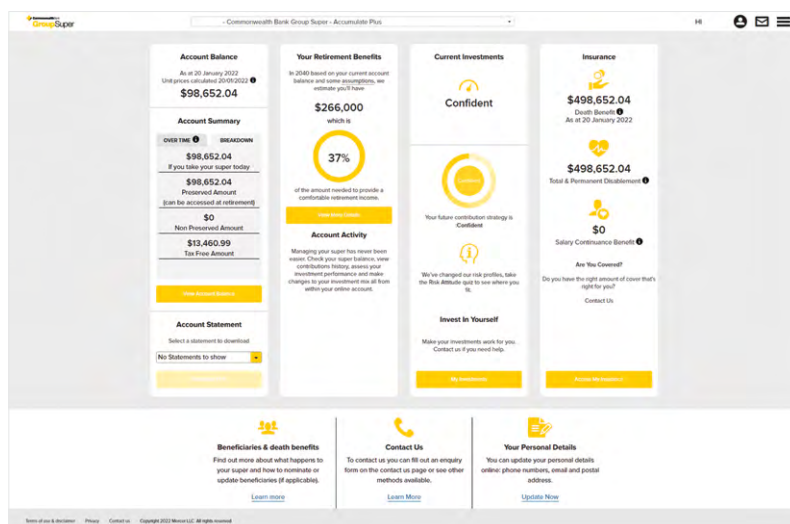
GroupSuper

- Commonwealth Bank Group Super - Accumulate Plus

Hi

Account Balance

As at 20 January 2022
Unit prices calculated 20/01/2022

$98,652.04

Account Summary

OVER TIME | BREAKDOWN

$98,652.04
If you take your super today

$98,652.04
Preserved Amount
(can be accessed at retirement)

$0
Non Preserved Amount

$13,460.99
Tax Free Amount

View Account Balance

Account Statement

Select a statement to download

No Statements to show

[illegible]

Your Retirement Benefits

In 2040 based on your current account balance and some assumptions, we estimate you'll have

$266,000

which is

37%

of the amount needed to provide a comfortable retirement income.

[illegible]

Account Activity

Managing your super has never been easier. Check your super balance, view contributions history, assess your investment performance and make changes to your investment mix all from within your online account.

Current Investments

Confident

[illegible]

Your future contribution strategy is Confident

We've changed our risk profiles, take the Risk Attitude quiz to see where you fit.

Invest In Yourself

Make your investments work for you. Contact us if you need help.

My Investments

Insurance

$498,652.04
Death Benefit
As at 20 January 2022

$498,652.04
Total & Permanent Disablement

$0
Salary Continuance Benefit

Are You Covered?

Do you have the right amount of cover that's right for you?

Contact Us

Access My Insurance

Beneficiaries & death benefits

Find out more about what happens to your super and how to nominate or update beneficiaries (if applicable).

Learn more

Contact Us

To contact us you can fill out an enquiry form on the contact us page or see other methods available.

Learn More

Your Personal Details

You can update your personal details online: phone numbers, email and postal address.

Update Now

Terms of use & disclaimer   Privacy   Contact us   Copyright 2022 Mercer LLC. All rights reserved.